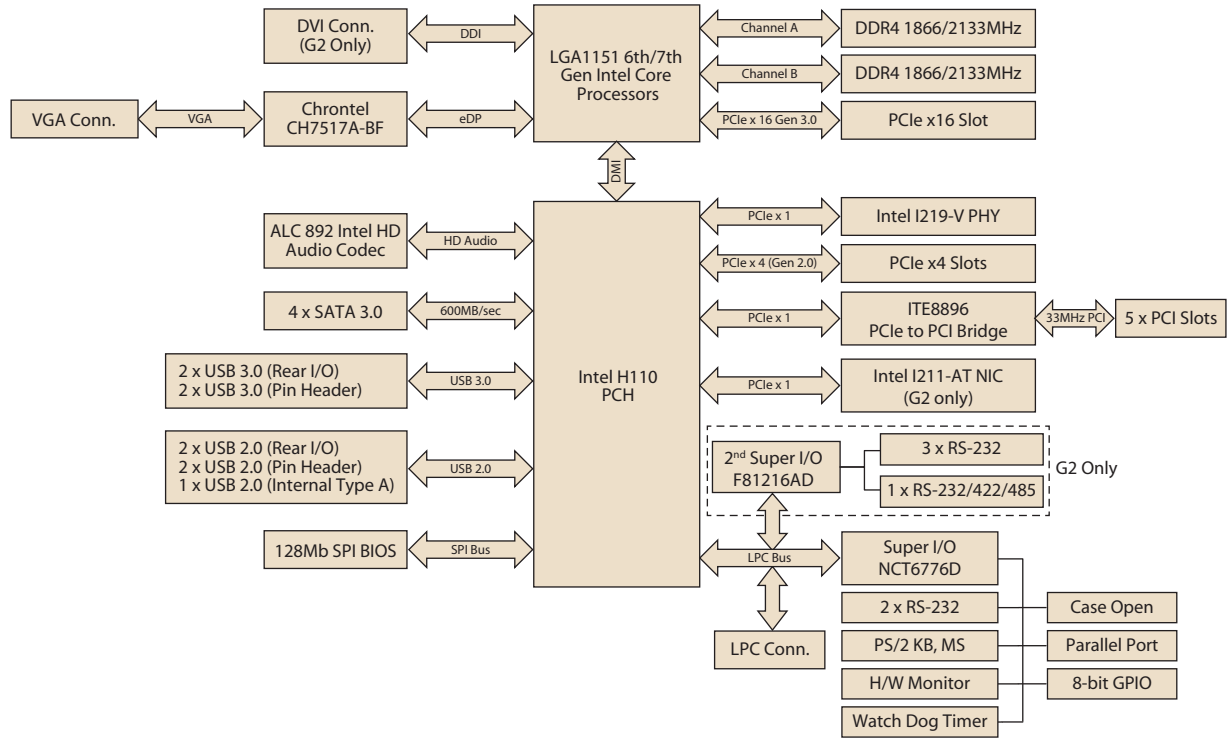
DVI Conn.
(G2 Only)

DDI

LGA1151 6th/7th
Gen Intel Core
Processors

Channel A

DDR4 1866/2133MHz

Channel B

DDR4 1866/2133MHz

VGA Conn.

VGA

Chrontel
CH7517A-BF

eDP

PCIe x 16 Gen 3.0

PCIe x16 Slot

DMI

ALC 892 Intel HD
Audio Codec

HD Audio

PCIe x 1

Intel I219-V PHY

PCIe x 4 (Gen 2.0)

PCIe x4 Slots

4 x SATA 3.0

600MB/sec

PCIe x 1

ITE8896
PCIe to PCI Bridge

33MHz PCI

5 x PCI Slots

2 x USB 3.0 (Rear I/O)
2 x USB 3.0 (Pin Header)

USB 3.0

Intel H110
PCH

PCIe x 1

Intel I211-AT NIC
(G2 only)

2 x USB 2.0 (Rear I/O)
2 x USB 2.0 (Pin Header)
1 x USB 2.0 (Internal Type A)

USB 2.0

2$^{nd}$ Super I/O
F81216AD

3 x RS-232

1 x RS-232/422/485

G2 Only

128Mb SPI BIOS

SPI Bus

LPC Bus

Super I/O
NCT6776D

2 x RS-232

Case Open

LPC Conn.

PS/2 KB, MS

Parallel Port

H/W Monitor

8-bit GPIO

Watch Dog Timer